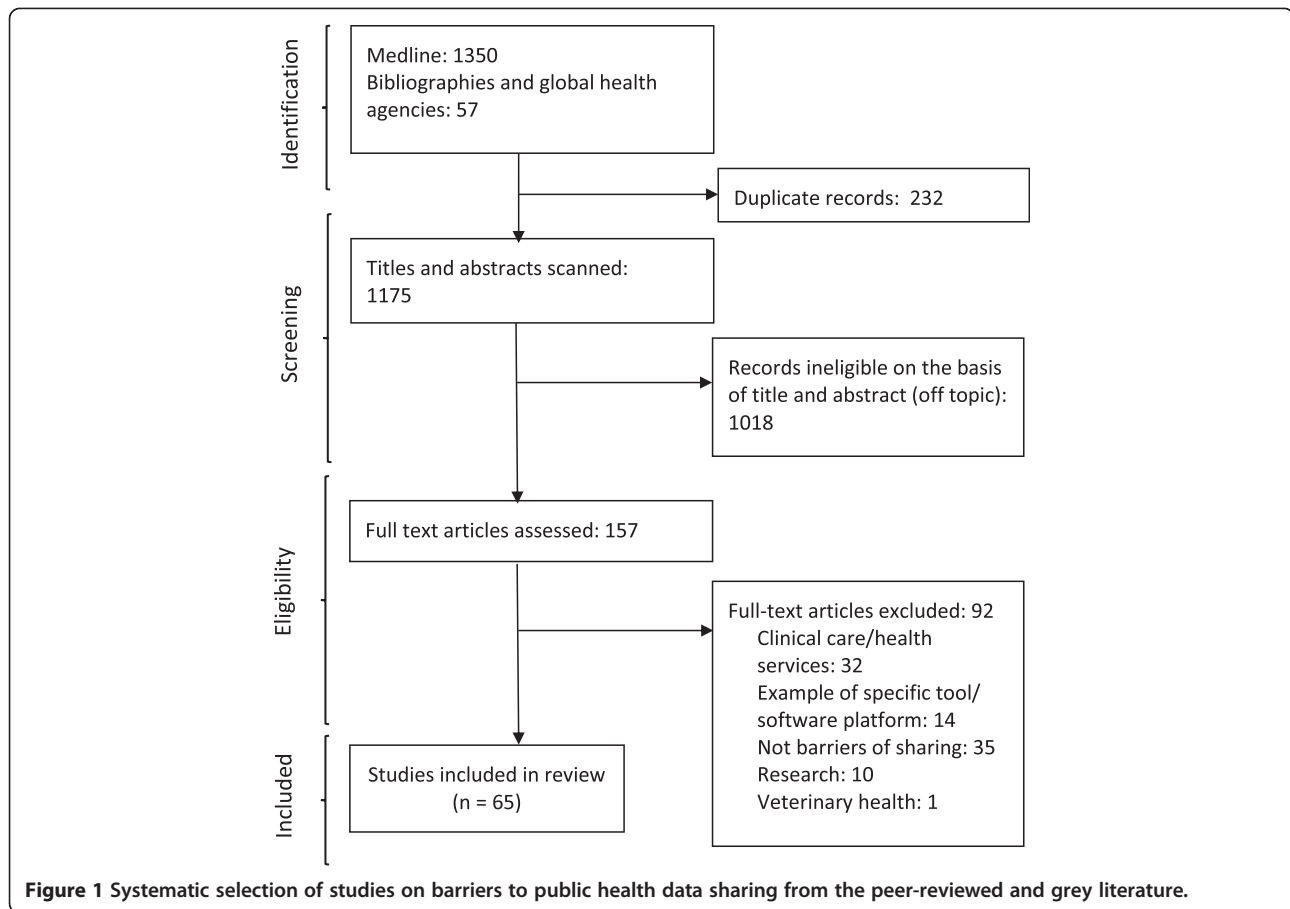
Identification

Medline: 1350
Bibliographies and global health agencies: 57

Duplicate records: 232

Screening

Titles and abstracts scanned: 1175

Records ineligible on the basis of title and abstract (off topic): 1018

Eligibility

Full text articles assessed: 157

Full-text articles excluded: 92
Clinical care/health services: 32
Example of specific tool/ software platform: 14
Not barriers of sharing: 35
Research: 10
Veterinary health: 1

Included

Studies included in review (n = 65)

**Figure 1 Systematic selection of studies on barriers to public health data sharing from the peer-reviewed and grey literature.**